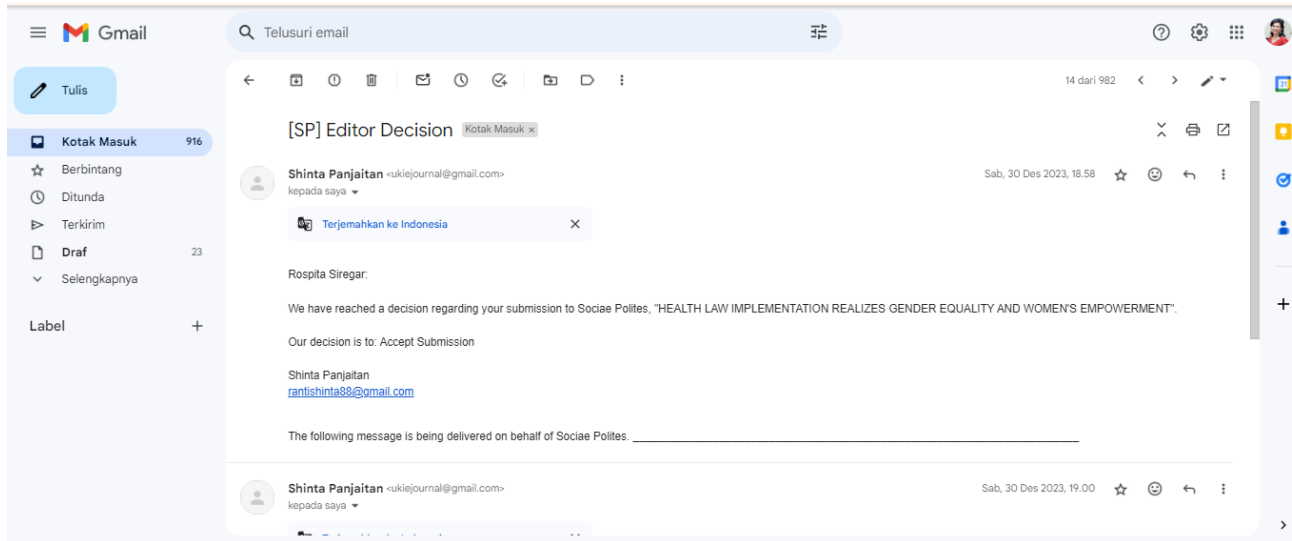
Gmail

Telusuri email

Tulis

Kotak Masuk 916
Berbintang
Ditunda
Terkirim
Draf 23
Selengkapnya

Label +

14 dari 982

[SP] Editor Decision Kotak Masuk ×

Shinta Panjaitan <ukiejournal@gmail.com>
kepada saya

Sab, 30 Des 2023, 18.58

Terjemahkan ke Indonesia

Rospita Siregar:

We have reached a decision regarding your submission to Sociae Polites, "HEALTH LAW IMPLEMENTATION REALIZES GENDER EQUALITY AND WOMEN'S EMPOWERMENT".

Our decision is to: Accept Submission

Shinta Panjaitan
rantishinta88@gmail.com

The following message is being delivered on behalf of Sociae Polites. ________________________________________________

Shinta Panjaitan <ukiejournal@gmail.com>
kepada saya

Sab, 30 Des 2023, 19.00

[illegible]